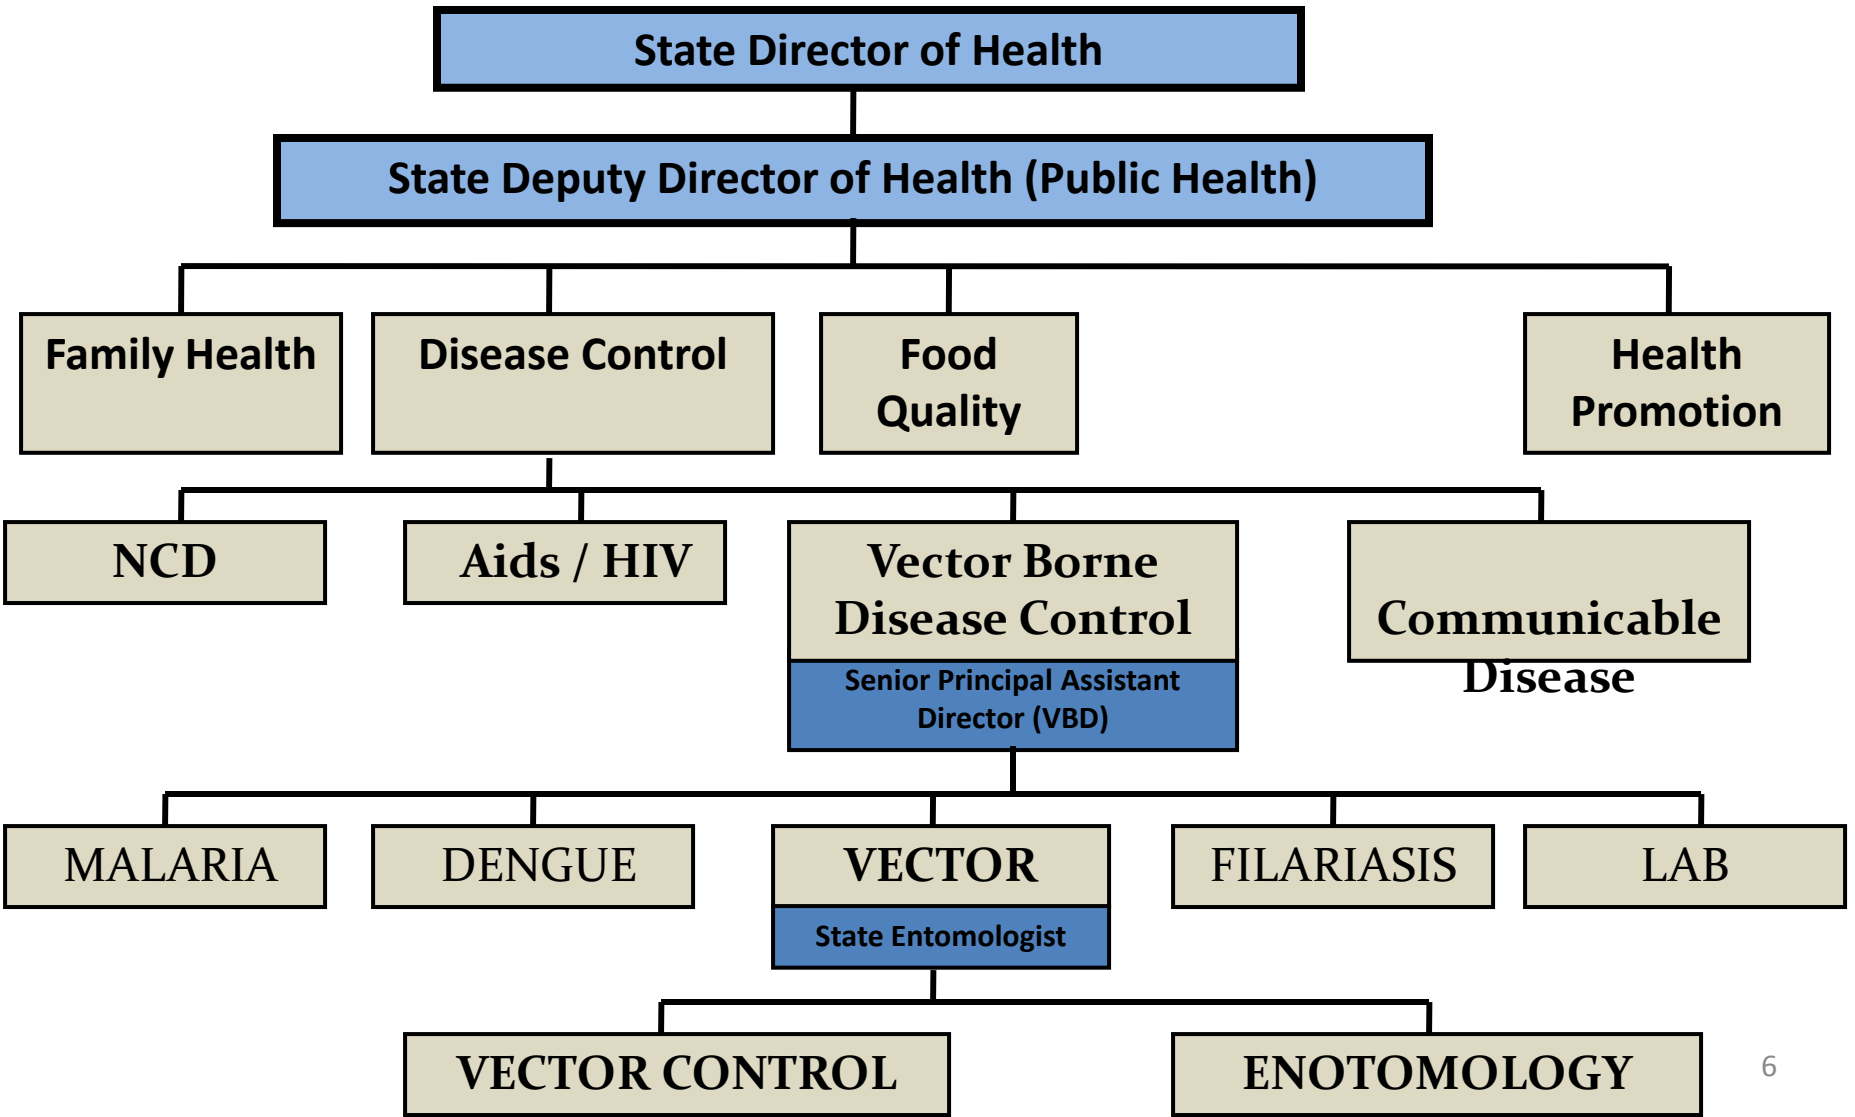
State Director of Health

State Deputy Director of Health (Public Health)

Family Health

Disease Control

Food Quality

Health Promotion

NCD

Aids / HIV

Vector Borne Disease Control

Senior Principal Assistant Director (VBD)

Communicable Disease

MALARIA

DENGUE

VECTOR

State Entomologist

FILARIASIS

LAB

VECTOR CONTROL

ENOTOMOLOGY

6